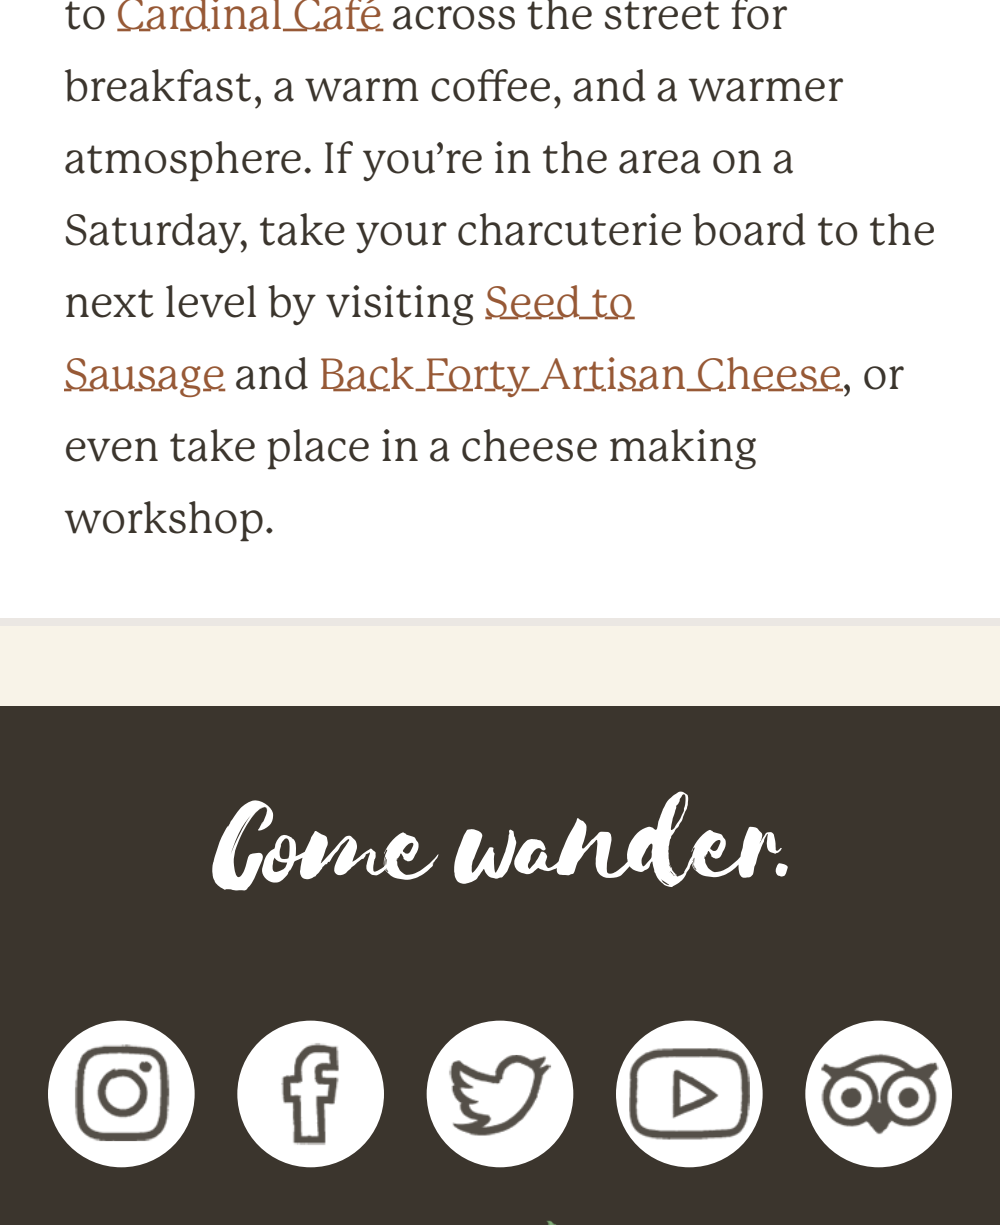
to Cardinal Café across the street for breakfast, a warm coffee, and a warmer atmosphere. If you're in the area on a Saturday, take your charcuterie board to the next level by visiting Seed to Sausage and Back Forty Artisan Cheese, or even take place in a cheese making workshop.

Come wander.